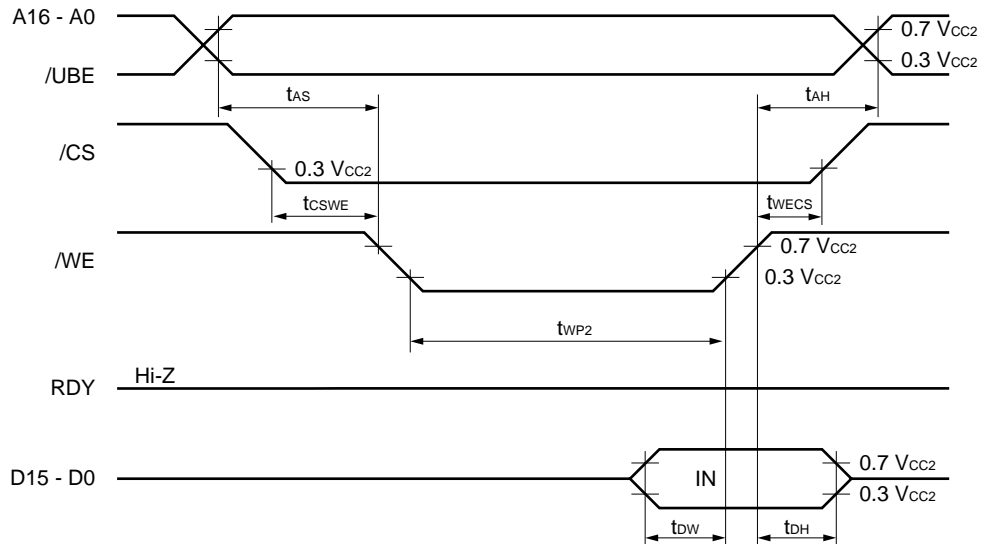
A16 - A0

/UBE

0.7 $V_{CC2}$

0.3 $V_{CC2}$

$t_{AS}$

$t_{AH}$

/CS

0.3 $V_{CC2}$

$t_{CSWE}$

$t_{WECS}$

/WE

0.7 $V_{CC2}$

0.3 $V_{CC2}$

$t_{WP2}$

RDY

Hi-Z

D15 - D0

IN

0.7 $V_{CC2}$

0.3 $V_{CC2}$

$t_{DW}$

$t_{DH}$